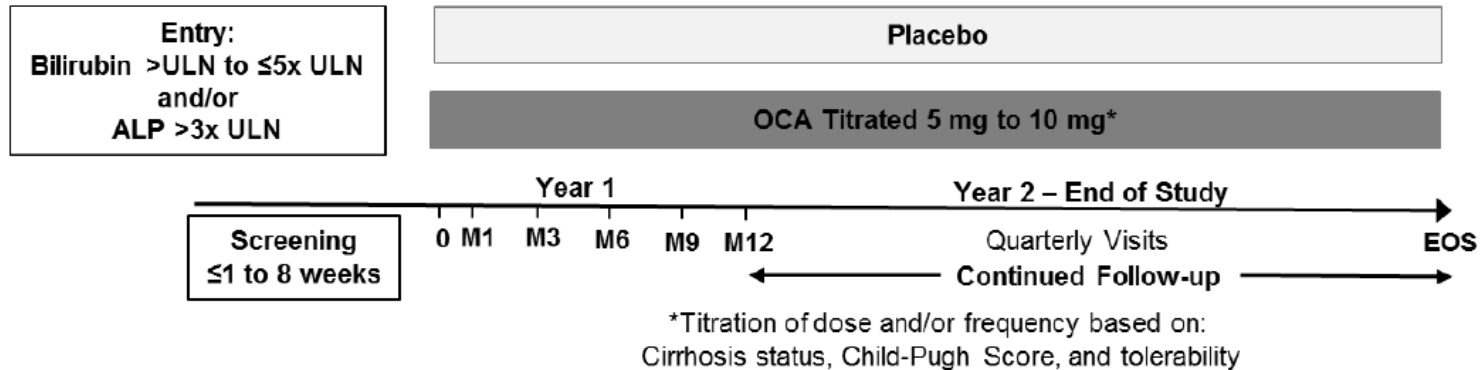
Entry:
Bilirubin >ULN to ≤5x ULN
and/or
ALP >3x ULN

Placebo

OCA Titrated 5 mg to 10 mg*

Year 1

Year 2 – End of Study

Screening
≤1 to 8 weeks

0 M1 M3 M6 M9 M12

Quarterly Visits

EOS

Continued Follow-up

*Titration of dose and/or frequency based on:
Cirrhosis status, Child-Pugh Score, and tolerability